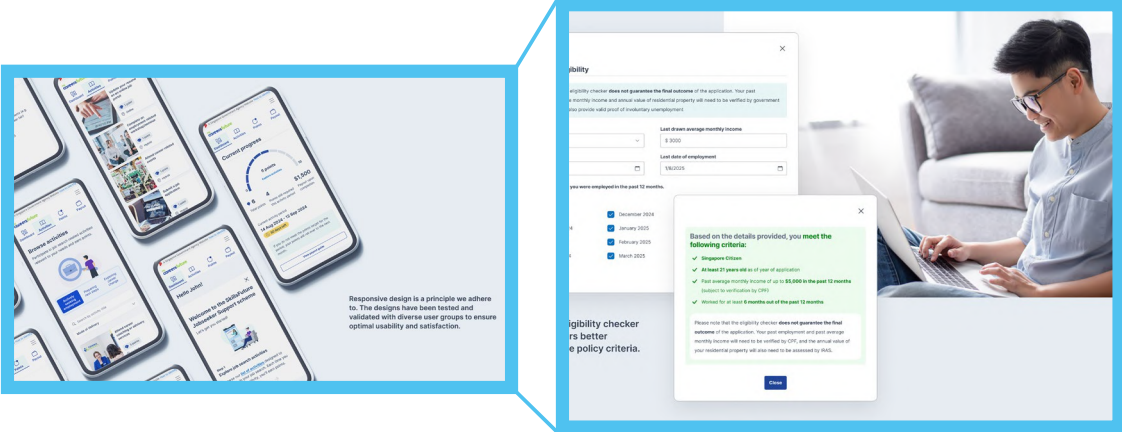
Browse activities

Current progress

$1,500

Hello John!

Welcome to the SkillsFuture Jobseeker Support scheme

Responsive design is a principle we adhere to. The designs have been tested and validated with diverse user groups to ensure optimal usability and satisfaction.

ibility

eligibility checker does not guarantee the final outcome of the application. Your past monthly income and annual value of residential property will need to be verified by government also provide valid proof of involuntary unemployment

Last drawn average monthly income

$ 3000

Last date of employment

1/8/2025

you were employed in the past 12 months.

December 2024

January 2025

February 2025

March 2025

igibility checker
rs better
e policy criteria.

Based on the details provided, you meet the following criteria:

Singapore Citizen

At least 21 years old as of year of application

Past average monthly income of up to $5,000 in the past 12 months (subject to verification by CPF)

Worked for at least 6 months out of the past 12 months

Please note that the eligibility checker does not guarantee the final outcome of the application. Your past employment and past average monthly income will need to be verified by CPF, and the annual value of your residential property will also need to be assessed by IRAS.

Close